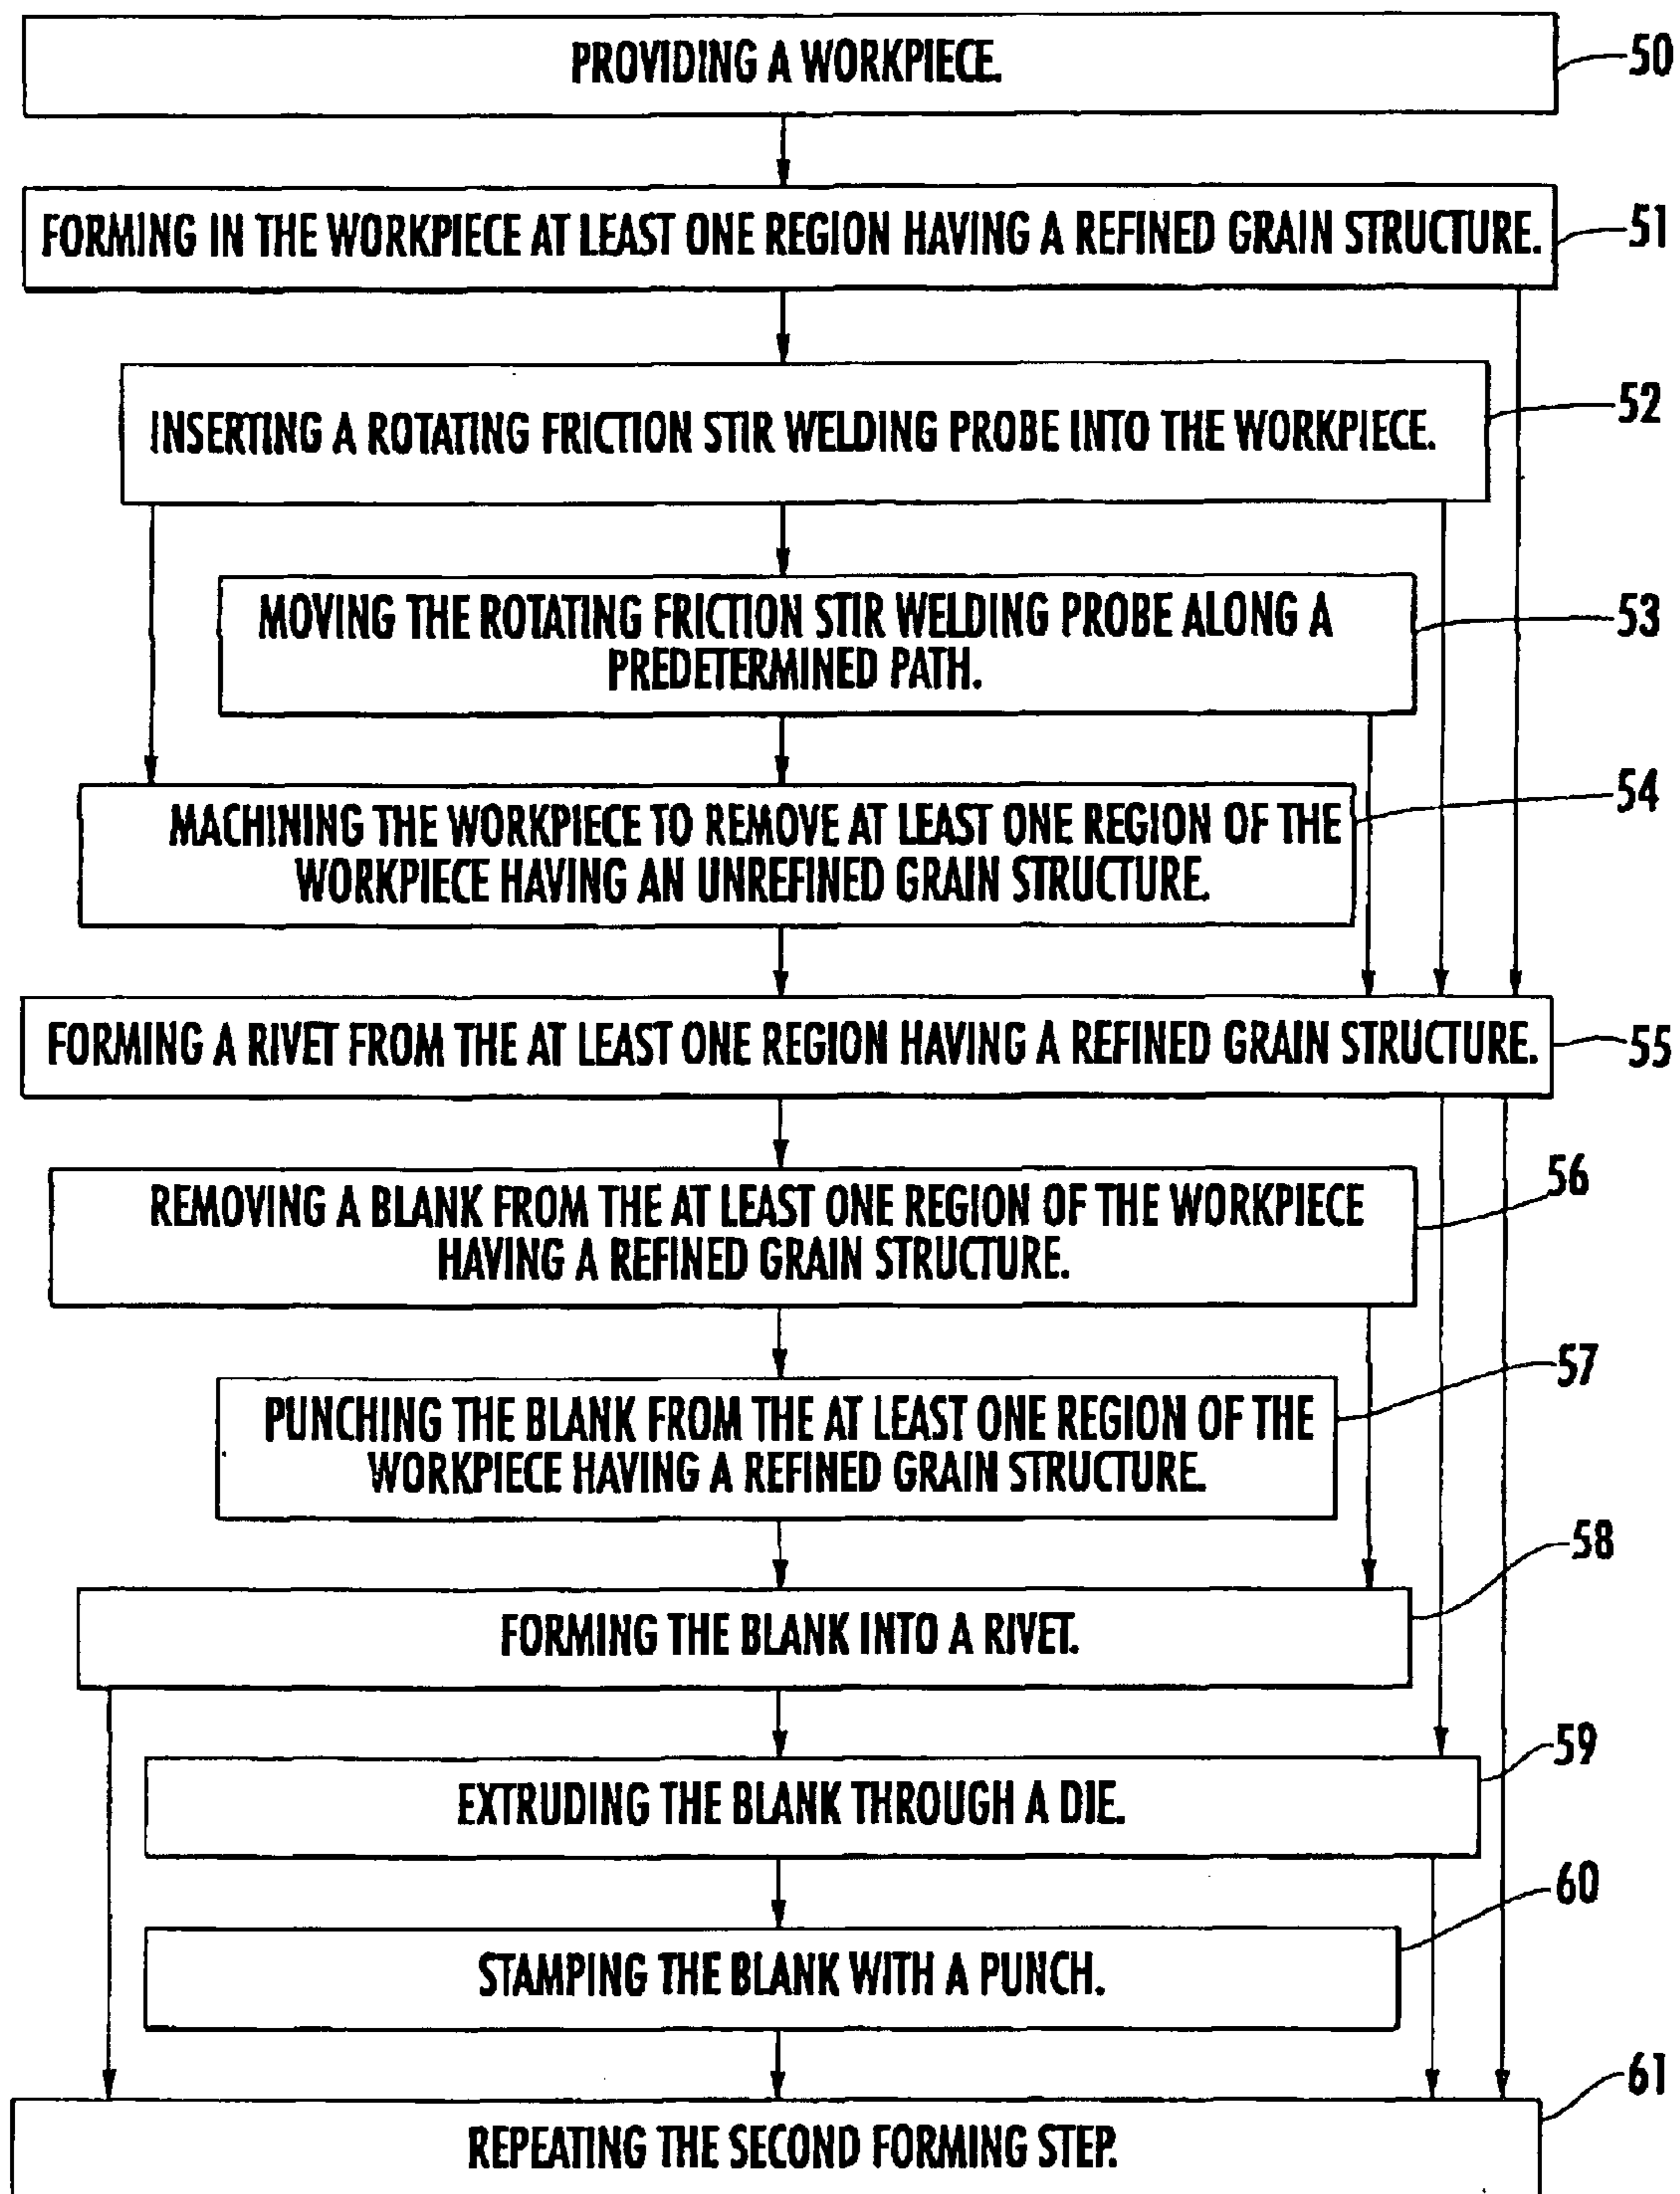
PROVIDING A WORKPIECE.

50

FORMING IN THE WORKPIECE AT LEAST ONE REGION HAVING A REFINED GRAIN STRUCTURE.

51

INSERTING A ROTATING FRICTION STIR WELDING PROBE INTO THE WORKPIECE.

52

MOVING THE ROTATING FRICTION STIR WELDING PROBE ALONG A PREDETERMINED PATH.

53

MACHINING THE WORKPIECE TO REMOVE AT LEAST ONE REGION OF THE WORKPIECE HAVING AN UNREFINED GRAIN STRUCTURE.

54

FORMING A RIVET FROM THE AT LEAST ONE REGION HAVING A REFINED GRAIN STRUCTURE.

55

REMOVING A BLANK FROM THE AT LEAST ONE REGION OF THE WORKPIECE HAVING A REFINED GRAIN STRUCTURE.

56

PUNCHING THE BLANK FROM THE AT LEAST ONE REGION OF THE WORKPIECE HAVING A REFINED GRAIN STRUCTURE.

57

FORMING THE BLANK INTO A RIVET.

58

EXTRUDING THE BLANK THROUGH A DIE.

59

STAMPING THE BLANK WITH A PUNCH.

60

REPEATING THE SECOND FORMING STEP.

61